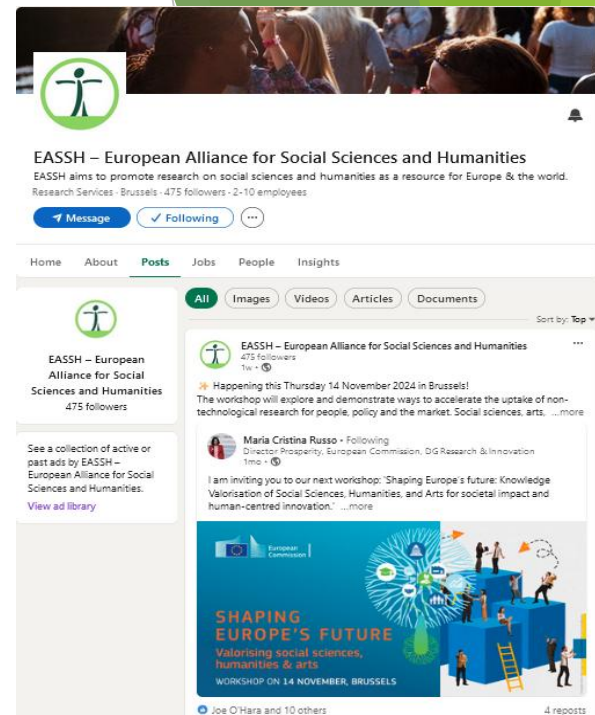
EASSH – European Alliance for Social Sciences and Humanities

EASSH aims to promote research on social sciences and humanities as a resource for Europe & the world.

Research Services · Brussels · 475 followers · 2-10 employees

Message

✓ Following

···

Home About Posts Jobs People Insights

EASSH – European Alliance for Social Sciences and Humanities

475 followers

See a collection of active or past ads by EASSH – European Alliance for Social Sciences and Humanities.

View ad library

All Images Videos Articles Documents

Sort by: Top

EASSH – European Alliance for Social Sciences and Humanities

475 followers

1w ·

Happening this Thursday 14 November 2024 in Brussels!

The workshop will explore and demonstrate ways to accelerate the uptake of non-technological research for people, policy and the market. Social sciences, arts, ...more

Maria Cristina Russo · Following

Director Prosperity, European Commission, DG Research & Innovation

1mo ·

I am inviting you to our next workshop: 'Shaping Europe's future: Knowledge Valorisation of Social Sciences, Humanities, and Arts for societal impact and human-centred innovation.' ...more

European Commission

SHAPING EUROPE'S FUTURE

Valorising social sciences, humanities & arts

WORKSHOP ON 14 NOVEMBER, BRUSSELS

Joe O'Hara and 10 others

4 reposts